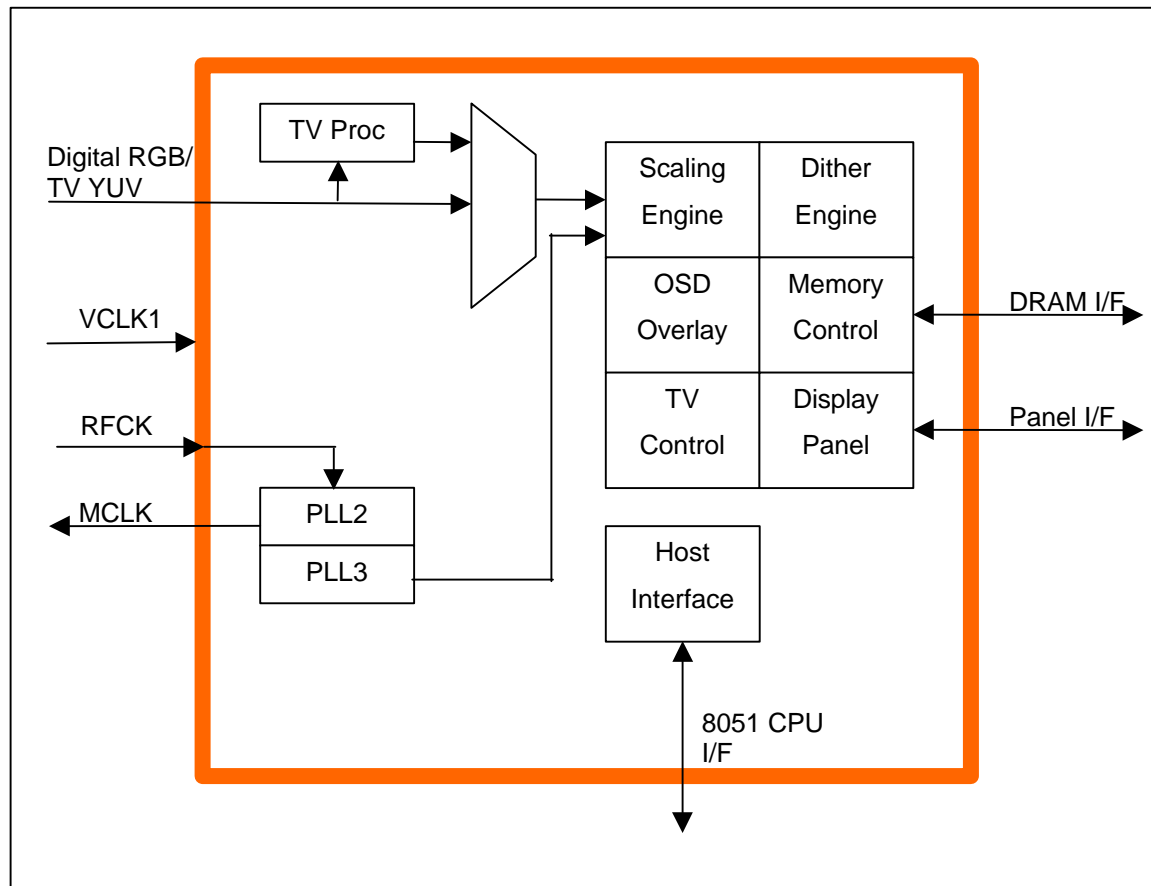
TV Proc

Digital RGB/
TV YUV

| Scaling Engine | Dither Engine |
|---|---|
| OSD Overlay | Memory Control |
| TV Control | Display Panel |

DRAM I/F

Panel I/F

VCLK1

RFCK

MCLK

PLL2

PLL3

Host Interface

8051 CPU I/F